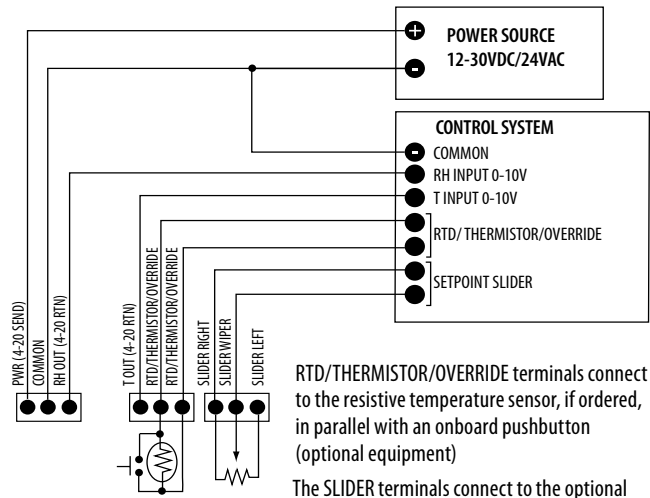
POWER SOURCE
12-30VDC/24VAC

CONTROL SYSTEM
COMMON
RH INPUT 0-10V
T INPUT 0-10V
RTD/ THERMISTOR/OVERRIDE
SETPOINT SLIDER

PWR (4-20 SEND)
COMMON
RH OUT (4-20 RTN)

T OUT (4-20 RTN)
RTD/THERMISTOR/OVERRIDE
RTD/THERMISTOR/OVERRIDE

SLIDER RIGHT
SLIDER WIPER
SLIDER LEFT

RTD/THERMISTOR/OVERRIDE terminals connect to the resistive temperature sensor, if ordered, in parallel with an onboard pushbutton (optional equipment)

The SLIDER terminals connect to the optional